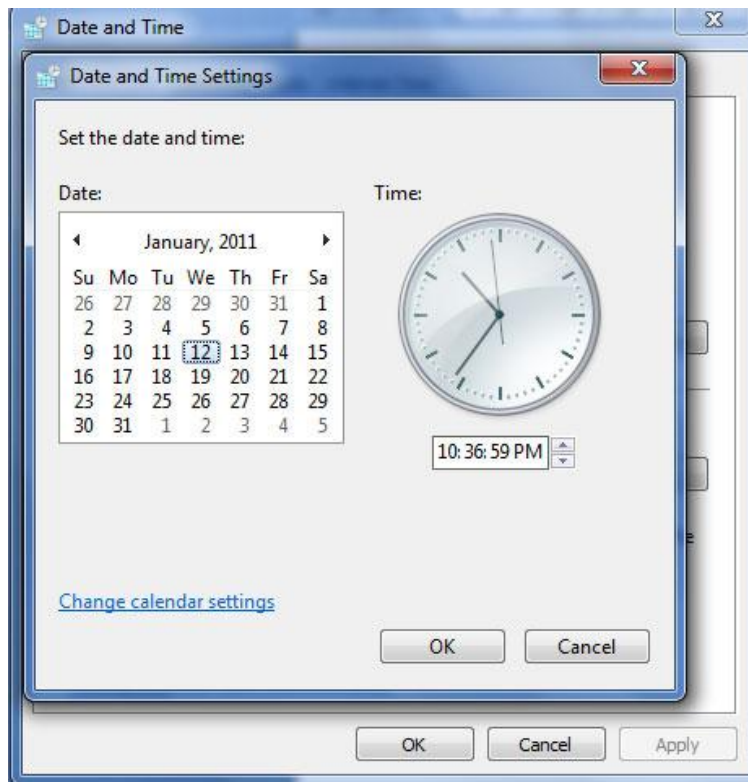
Date and Time

Date and Time Settings

Set the date and time:

Date:

January, 2011

| Su | Mo | Tu | We | Th | Fr | Sa |
|---|---|---|---|---|---|---|
| 26 | 27 | 28 | 29 | 30 | 31 | 1 |
| 2 | 3 | 4 | 5 | 6 | 7 | 8 |
| 9 | 10 | 11 | 12 | 13 | 14 | 15 |
| 16 | 17 | 18 | 19 | 20 | 21 | 22 |
| 23 | 24 | 25 | 26 | 27 | 28 | 29 |
| 30 | 31 | 1 | 2 | 3 | 4 | 5 |

Time:

10:36:59 PM

Change calendar settings

OK

Cancel

OK

Cancel

Apply